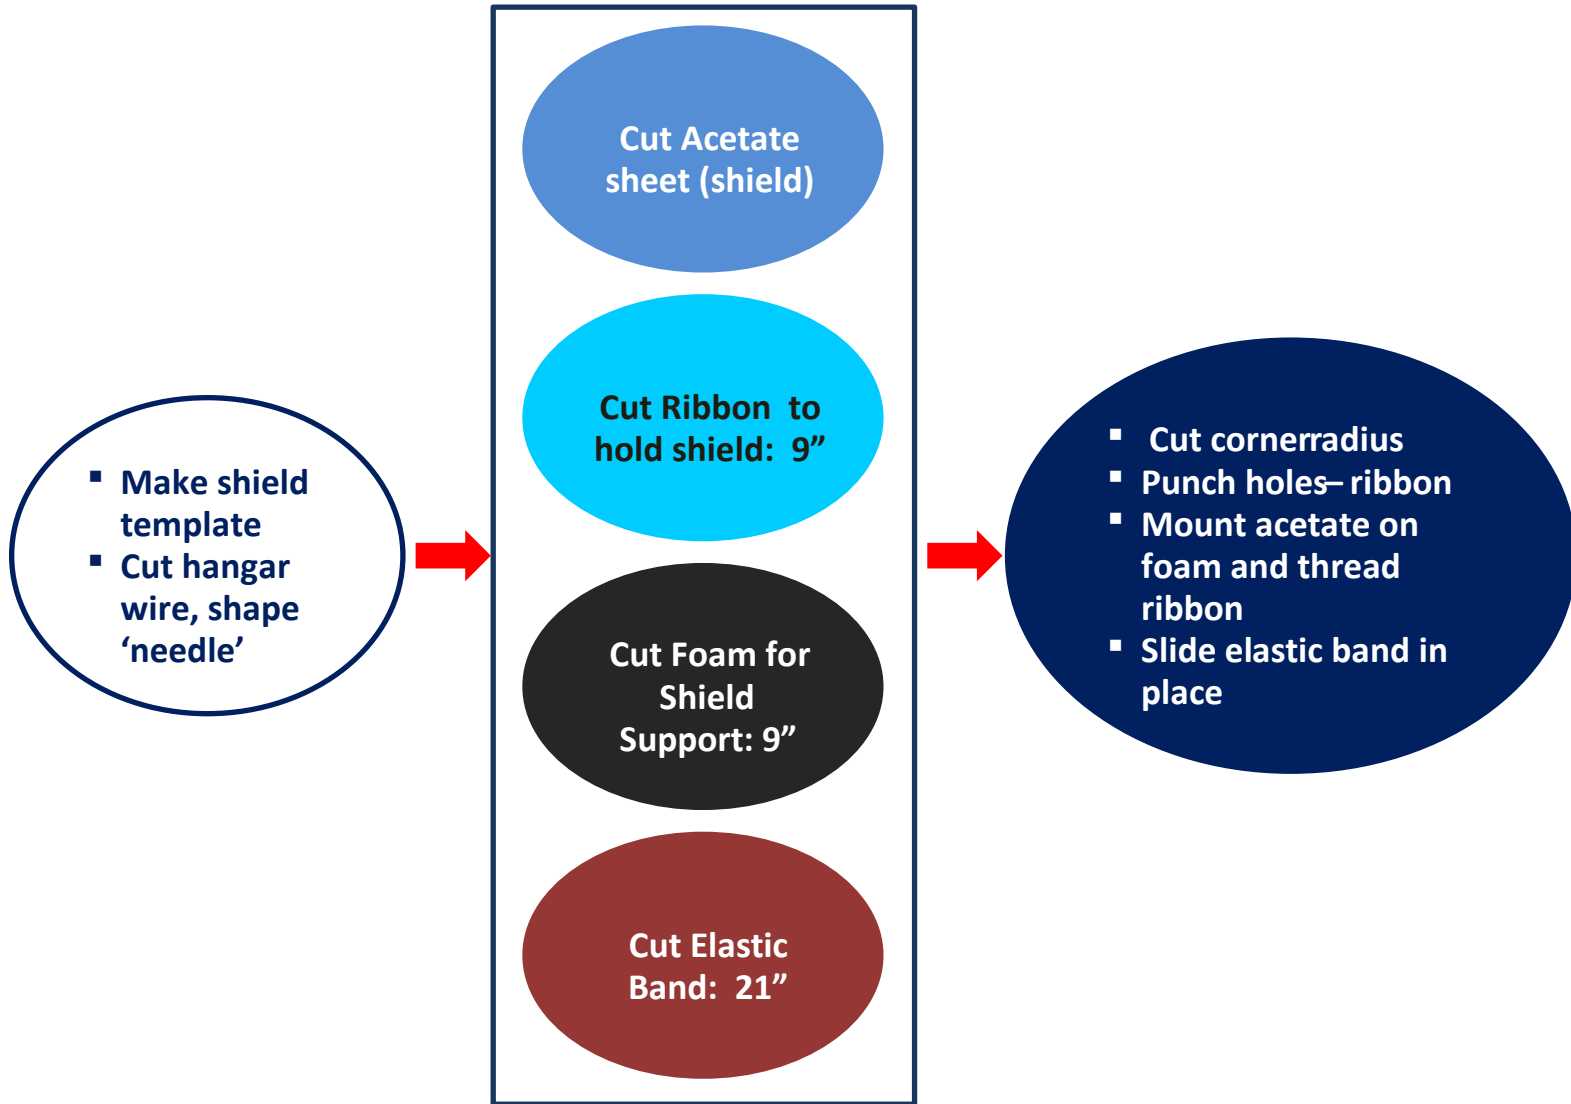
- Make shield template
- Cut hangar wire, shape 'needle'

Cut Acetate sheet (shield)

Cut Ribbon to hold shield: 9”

Cut Foam for Shield Support: 9”

Cut Elastic Band: 21”

- Cut cornerradius
- Punch holes– ribbon
- Mount acetate on foam and thread ribbon
- Slide elastic band in place